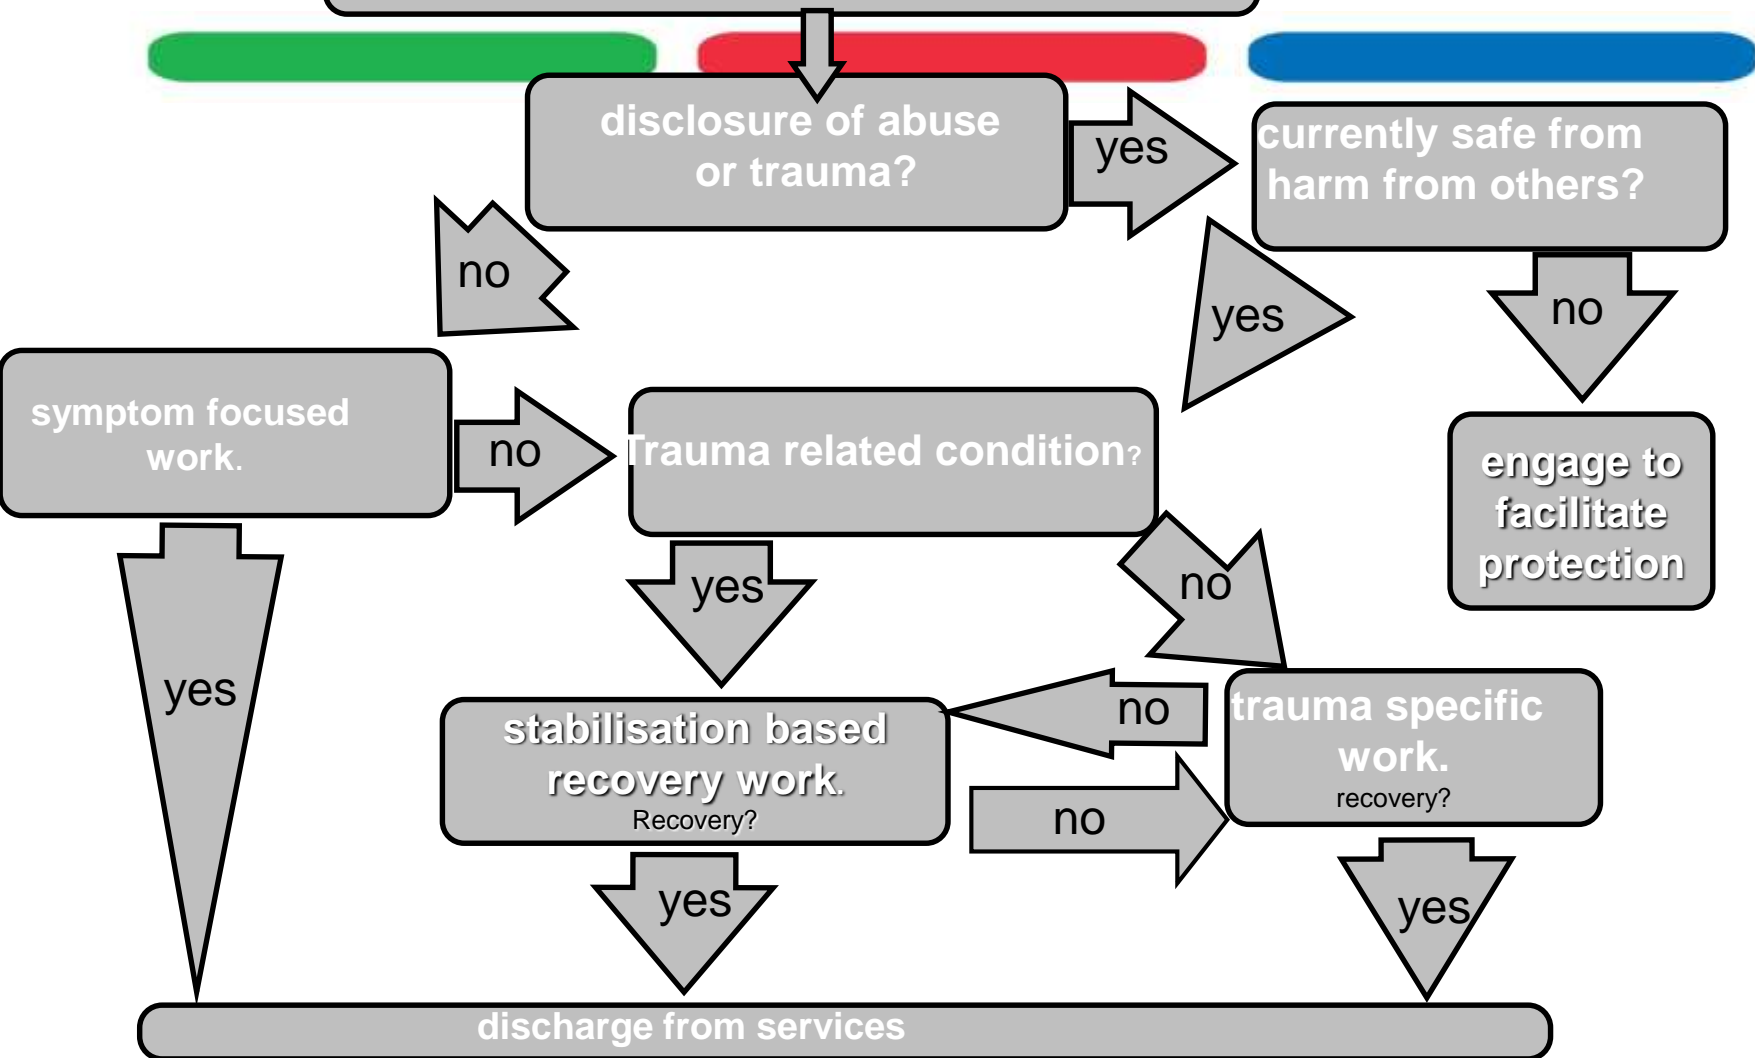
disclosure of abuse or trauma?

yes

currently safe from harm from others?

no

yes

no

engage to facilitate protection

symptom focused work.

no

Trauma related condition?

yes

no

yes

stabilisation based recovery work.
Recovery?

no

trauma specific work.
recovery?

no

yes

yes

discharge from services